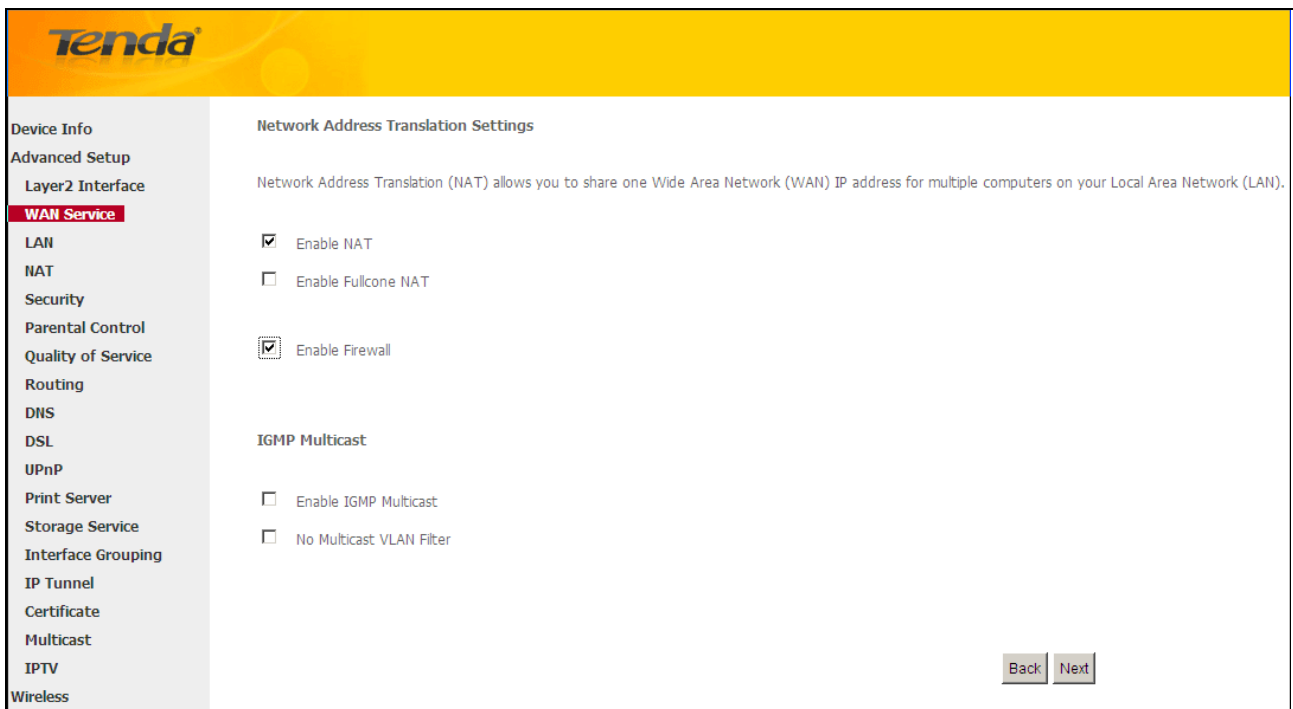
Tenda

Device Info
Advanced Setup
Layer2 Interface
WAN Service
LAN
NAT
Security
Parental Control
Quality of Service
Routing
DNS
DSL
UPnP
Print Server
Storage Service
Interface Grouping
IP Tunnel
Certificate
Multicast
IPTV
Wireless

Network Address Translation Settings

Network Address Translation (NAT) allows you to share one Wide Area Network (WAN) IP address for multiple computers on your Local Area Network (LAN).

Enable NAT

Enable Fullcone NAT

Enable Firewall

IGMP Multicast

Enable IGMP Multicast

No Multicast VLAN Filter

Back Next